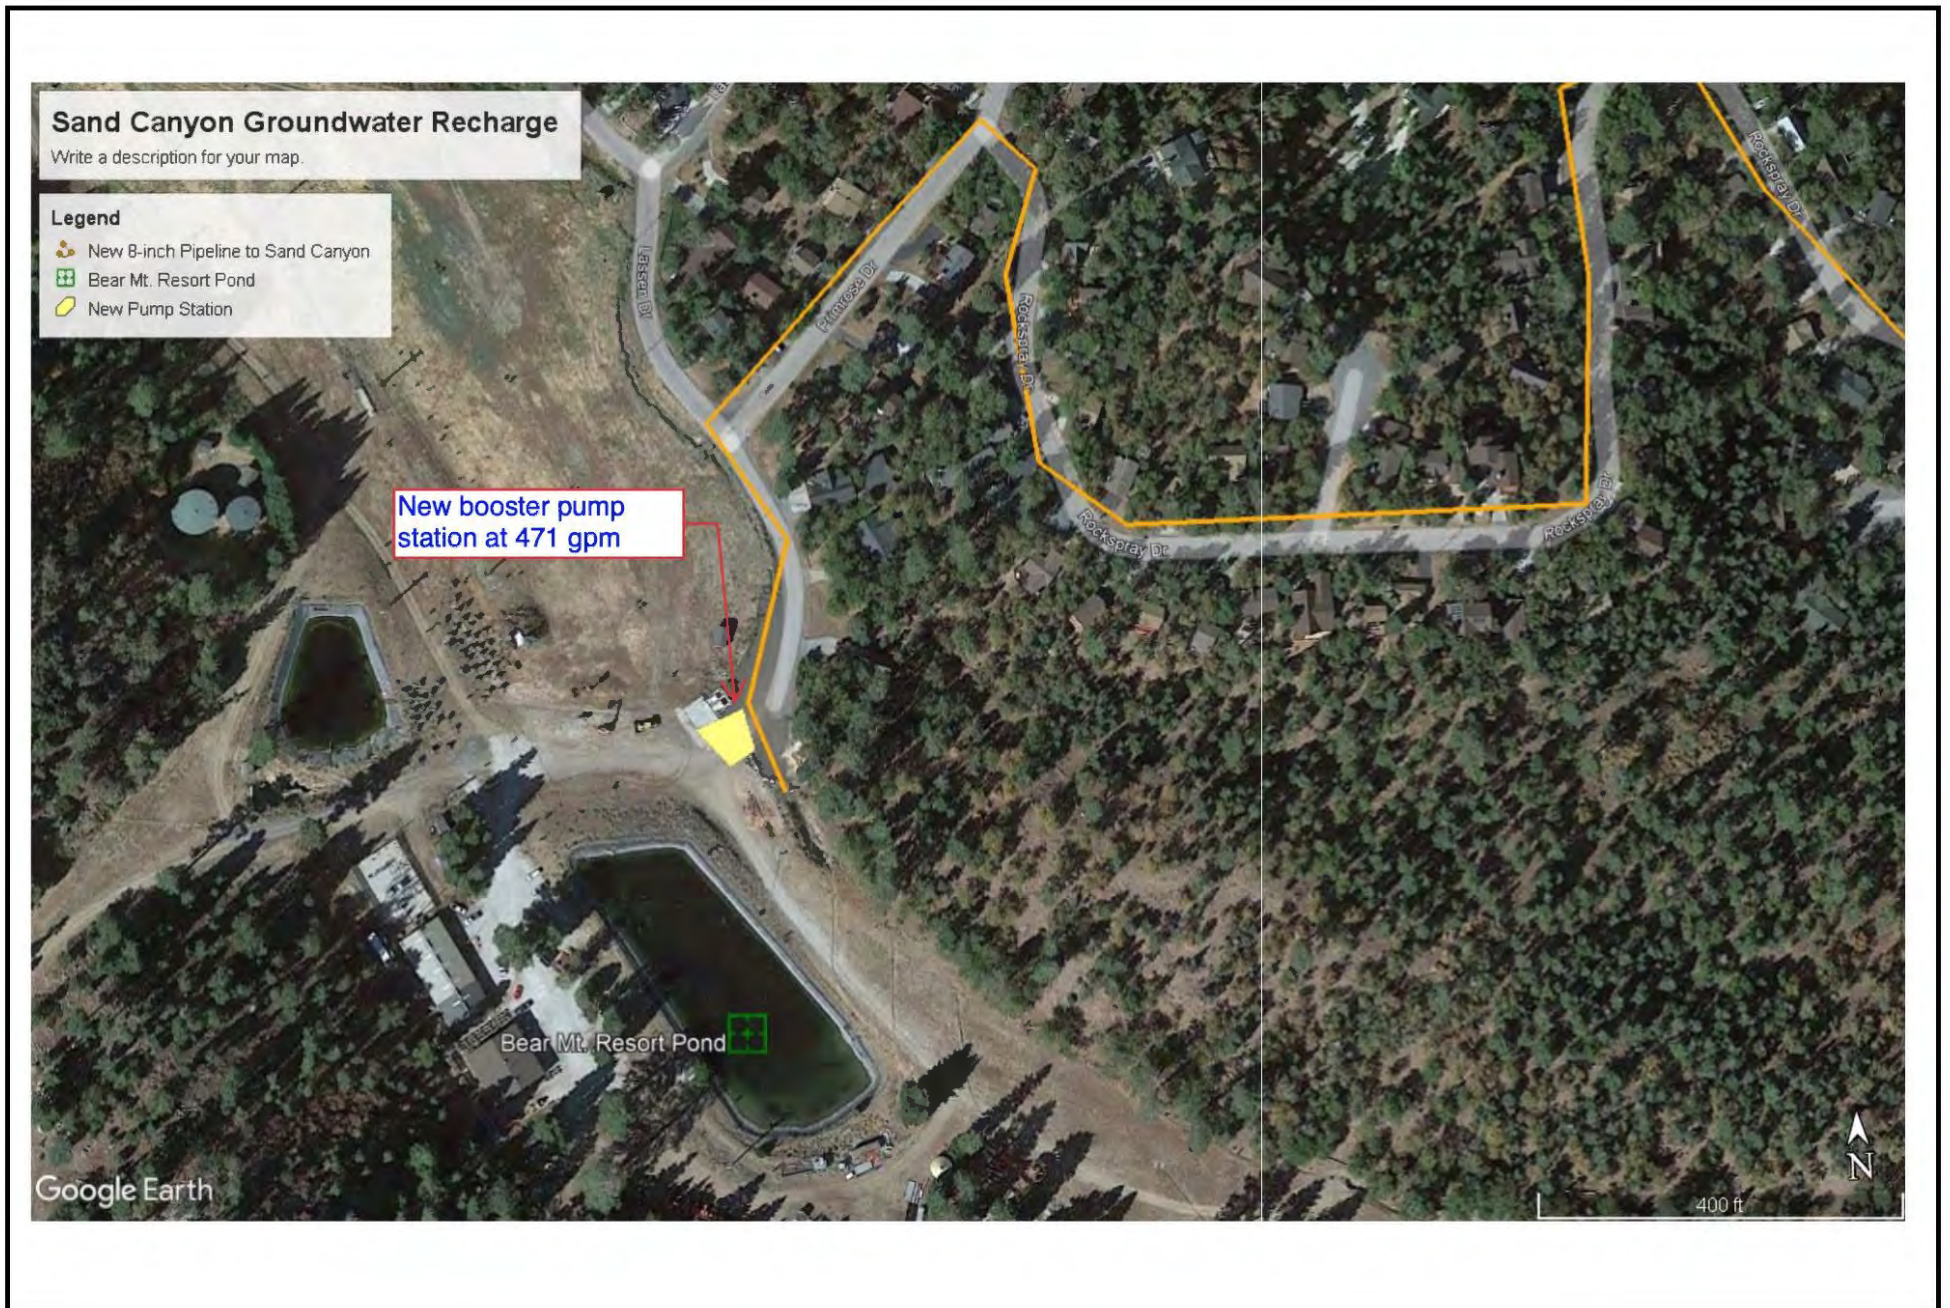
Sand Canyon Groundwater Recharge
Write a description for your map.

Legend
New 8-inch Pipeline to Sand Canyon
Bear Mt. Resort Pond
New Pump Station

Lassen Dr
Primrose Dr
Rockspray Dr
Rockspray Dr
Rockspray Dr
Rockspray Dr

New booster pump station at 471 gpm

Bear Mt. Resort Pond

Google Earth

N

400 ft